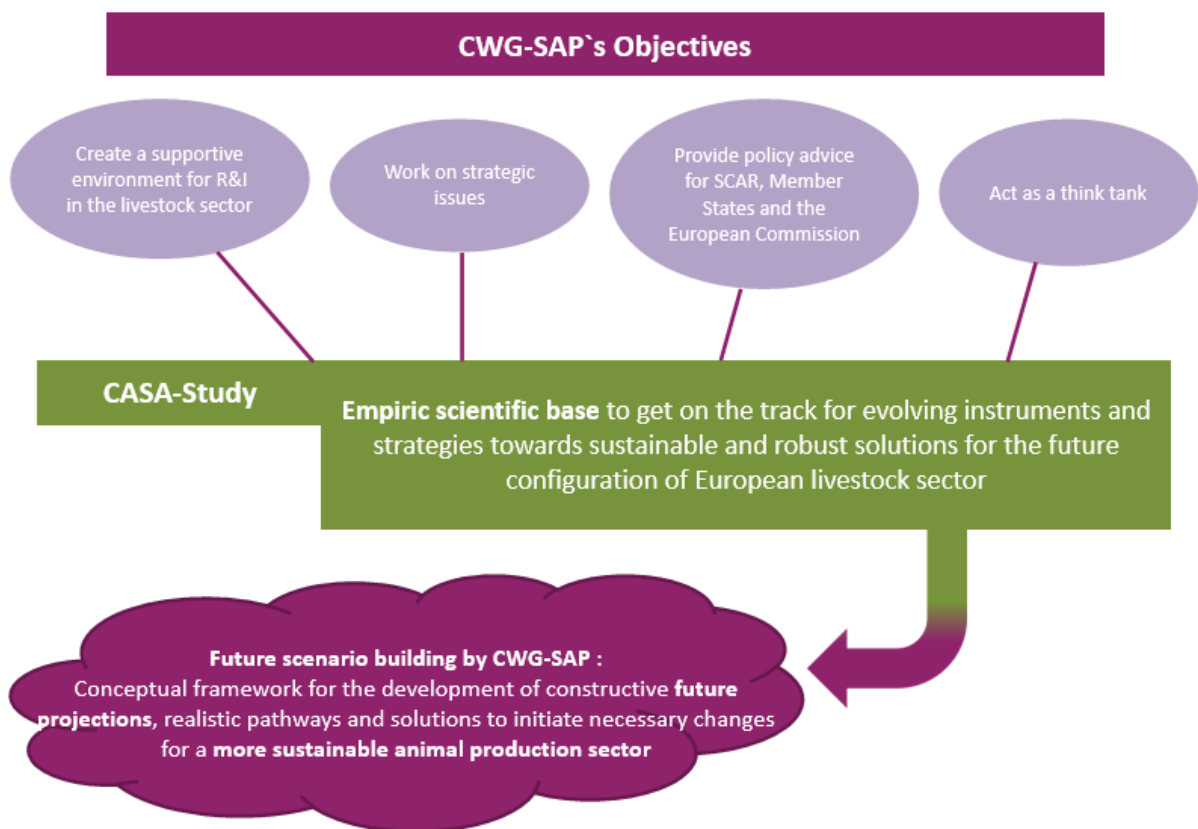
CWG-SAP`s Objectives

Create a supportive environment for R&I in the livestock sector

Work on strategic issues

Provide policy advice for SCAR, Member States and the European Commission

Act as a think tank

CASA-Study

Empiric scientific base to get on the track for evolving instruments and strategies towards sustainable and robust solutions for the future configuration of European livestock sector

Future scenario building by CWG-SAP :
Conceptual framework for the development of constructive future projections, realistic pathways and solutions to initiate necessary changes for a more sustainable animal production sector